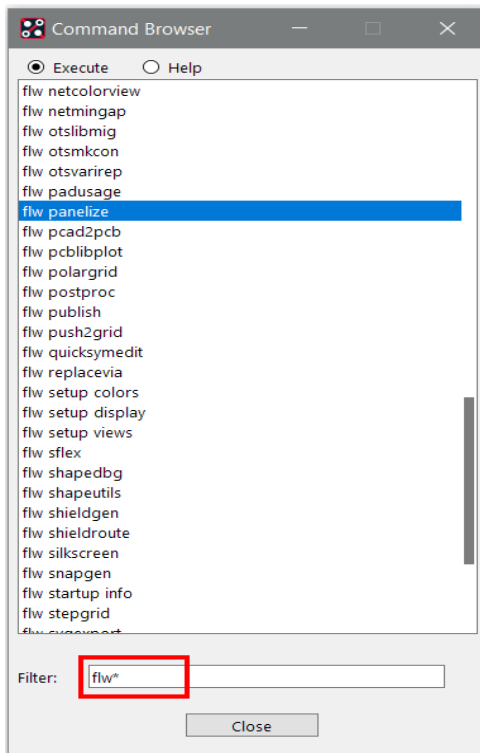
Command Browser

Execute
Help

flw netcolorview
flw netmingap
flw otslibmig
flw otsmkcon
flw otsvarirep
flw padusage
flw panelize
flw pcad2pcb
flw pcblibplot
flw polargrid
flw postproc
flw publish
flw push2grid
flw quicksymedit
flw replacevia
flw setup colors
flw setup display
flw setup views
flw sflex
flw shapedbg
flw shapeutils
flw shieldgen
flw shieldroute
flw silkscreen
flw snapgen
flw startup info
flw stepgrid
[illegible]

Filter: flw*

Close